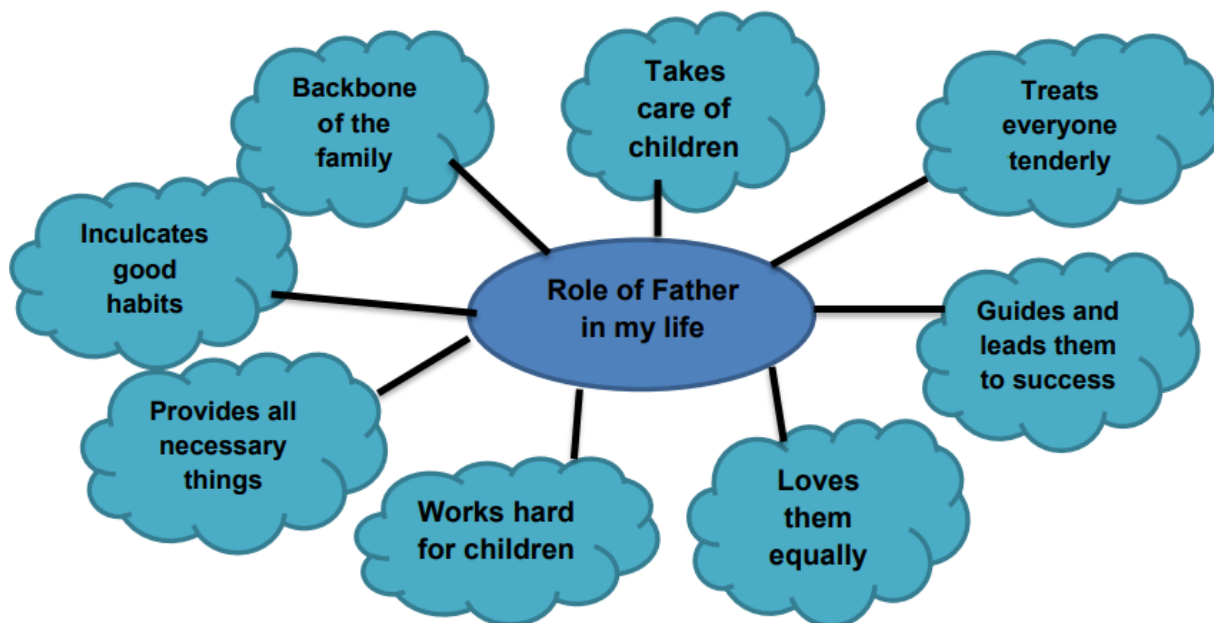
Backbone of the family

Takes care of children

Treats everyone tenderly

Inculcates good habits

Role of Father in my life

Guides and leads them to success

Provides all necessary things

Works hard for children

Loves them equally